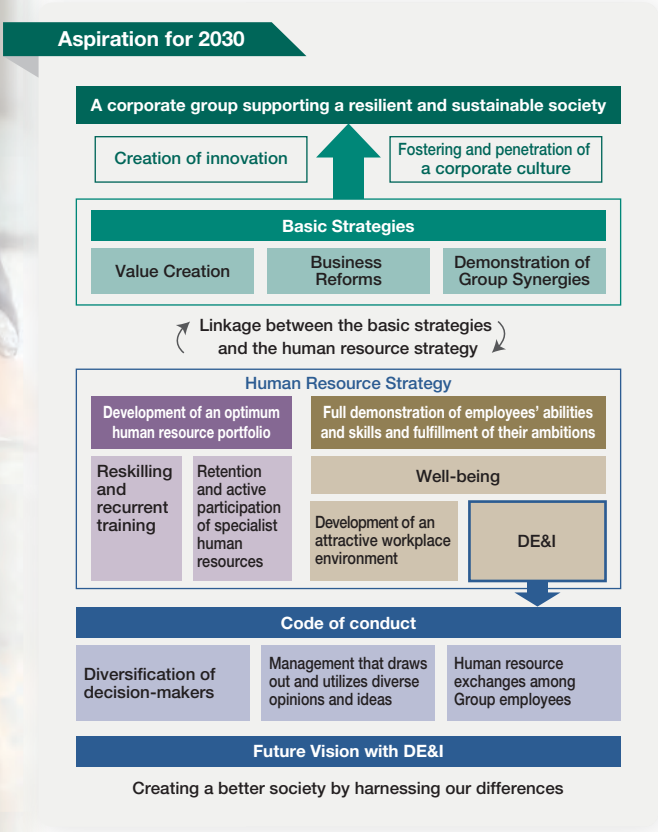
Aspiration for 2030

A corporate group supporting a resilient and sustainable society

Creation of innovation

Fostering and penetration of a corporate culture

Basic Strategies

Value Creation

Business Reforms

Demonstration of Group Synergies

Linkage between the basic strategies and the human resource strategy

Human Resource Strategy

Development of an optimum human resource portfolio

Reskilling and recurrent training

Retention and active participation of specialist human resources

Full demonstration of employees' abilities and skills and fulfillment of their ambitions

Well-being

Development of an attractive workplace environment

DE&I

Code of conduct

Diversification of decision-makers

Management that draws out and utilizes diverse opinions and ideas

Human resource exchanges among Group employees

Future Vision with DE&I

Creating a better society by harnessing our differences